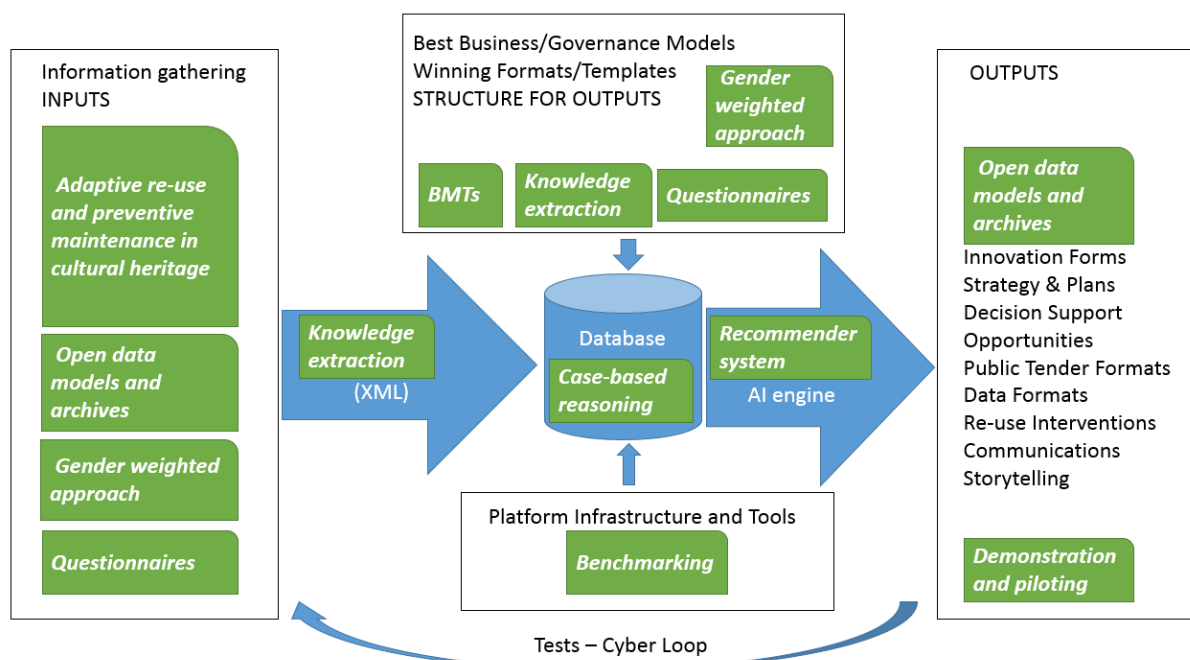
Information gathering
INPUTS

Adaptive re-use and preventive maintenance in cultural heritage

Open data models and archives

Gender weighted approach

Questionnaires

Best Business/Governance Models
Winning Formats/Templates
STRUCTURE FOR OUTPUTS

Gender weighted approach

BMTs

Knowledge extraction

Questionnaires

Knowledge extraction
(XML)

Database

Case-based reasoning

Recommender system
AI engine

Platform Infrastructure and Tools

Benchmarking

OUTPUTS

Open data models and archives

Innovation Forms
Strategy & Plans
Decision Support
Opportunities
Public Tender Formats
Data Formats
Re-use Interventions
Communications
Storytelling

Demonstration and piloting

Tests – Cyber Loop